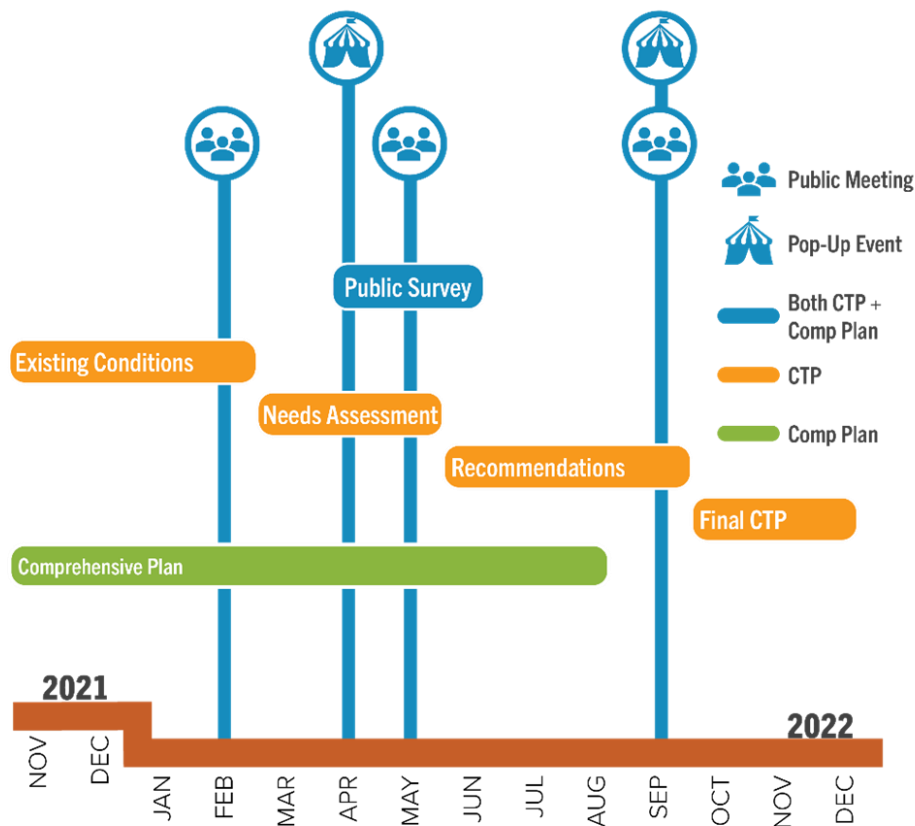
Public Meeting

Pop-Up Event

Both CTP + Comp Plan

CTP

Comp Plan

Public Survey

Existing Conditions

Needs Assessment

Recommendations

Final CTP

Comprehensive Plan

2021

2022

NOV DEC JAN FEB MAR APR MAY JUN JUL AUG SEP OCT NOV DEC